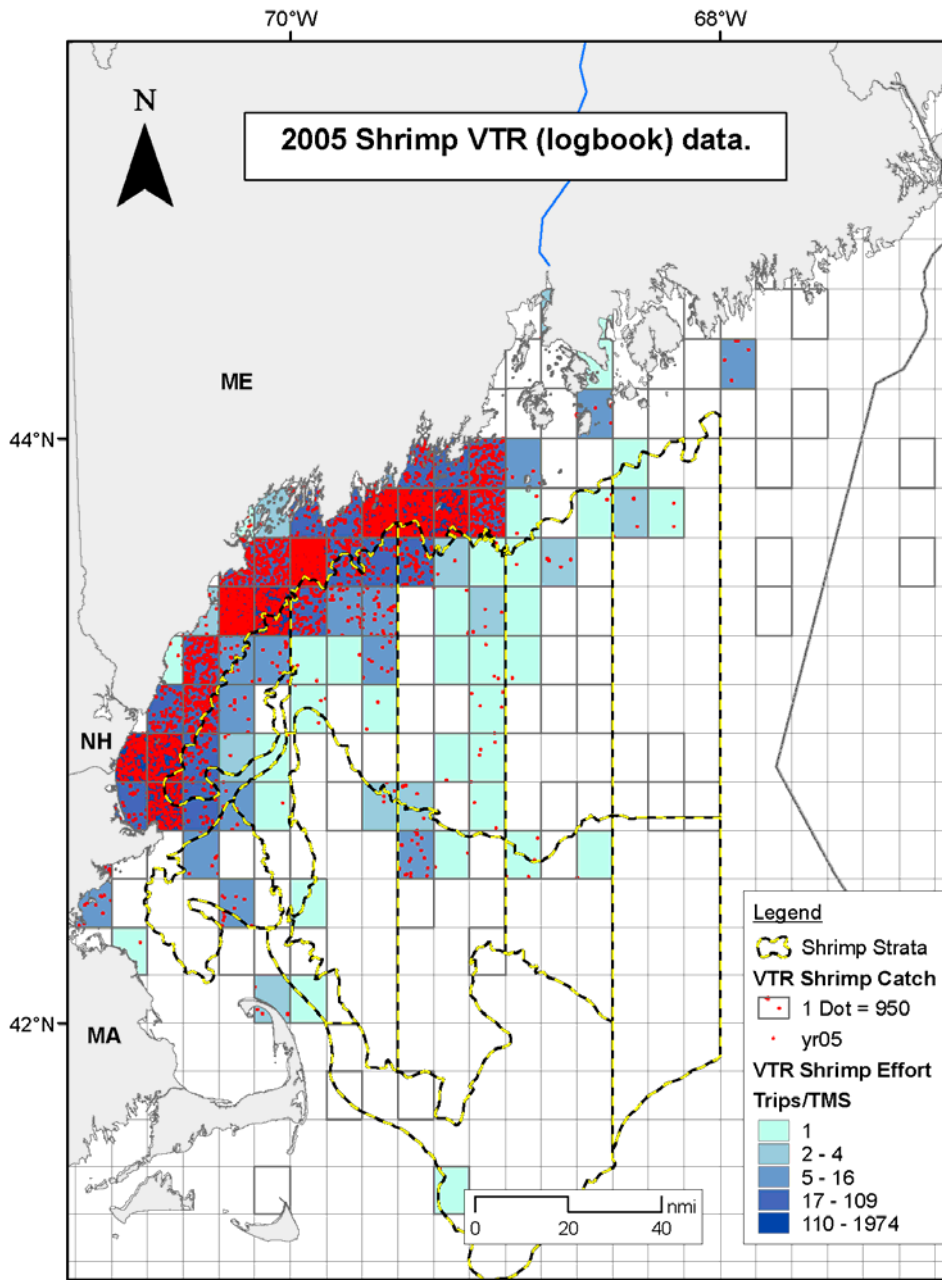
70°W

68°W

N

2005 Shrimp VTR (logbook) data.

ME

44°N

NH

42°N

MA

0 20 40 nmi

Legend

Shrimp Strata

VTR Shrimp Catch

1 Dot = 950

yr05

VTR Shrimp Effort

Trips/TMS

1

2 - 4

5 - 16

17 - 109

110 - 1974